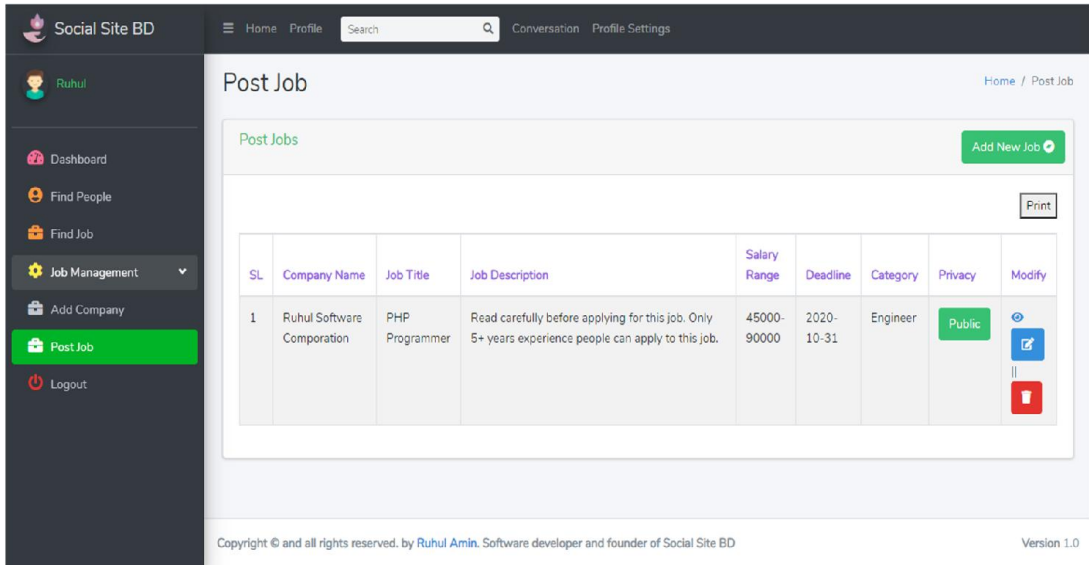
Social Site BD

Ruhul

Dashboard
Find People
Find Job
Job Management
Add Company
Post Job
Logout

≡ Home Profile Search Conversation Profile Settings

Post Job

Home / Post Job

Post Jobs

Add New Job

Print

| SL | Company Name | Job Title | Job Description | Salary Range | Deadline | Category | Privacy | Modify |
|---|---|---|---|---|---|---|---|---|
| 1 | Ruhul Software Comporation | PHP Programmer | Read carefully before applying for this job. Only 5+ years experience people can apply to this job. | 45000-90000 | 2020-10-31 | Engineer | Public | \|\| |

Copyright © and all rights reserved. by Ruhul Amin. Software developer and founder of Social Site BD

Version 1.0